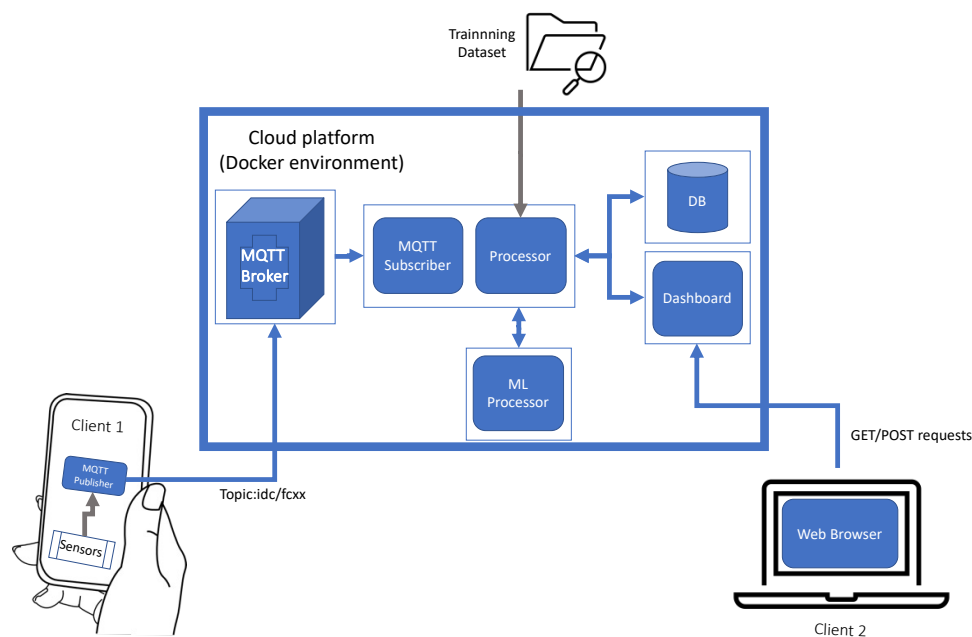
Trainnning Dataset

Cloud platform
(Docker environment)

MQTT Broker

MQTT Subscriber

Processor

DB

Dashboard

ML Processor

Client 1

MQTT Publisher

Sensors

Topic:idc/fcxx

GET/POST requests

Web Browser

Client 2